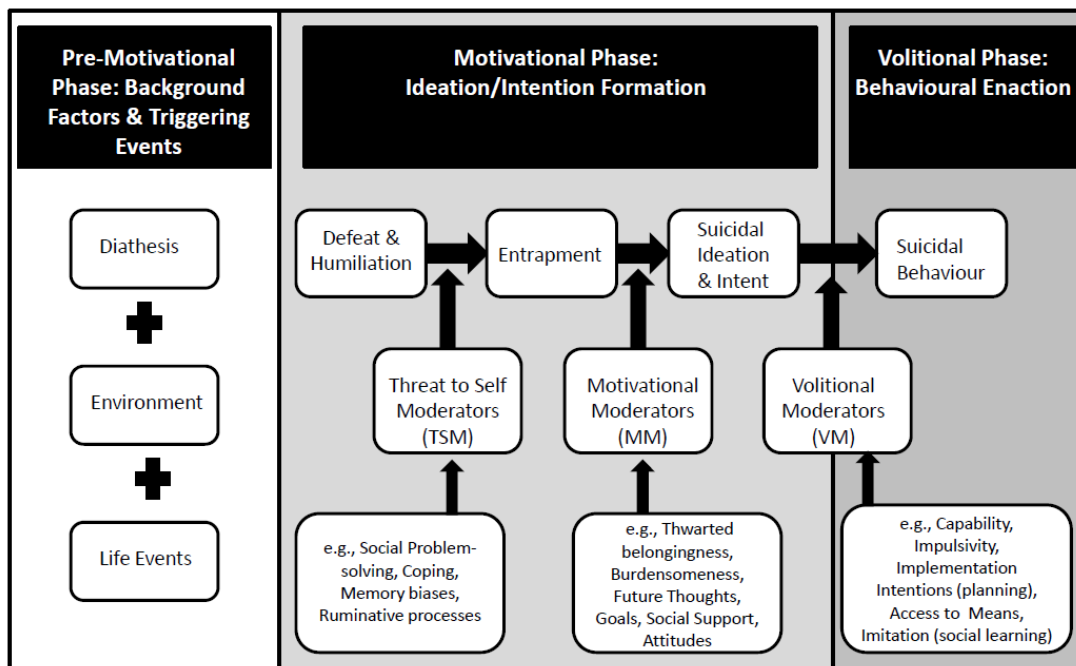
Pre-Motivational Phase: Background Factors & Triggering Events

Diathesis

Environment

Life Events

Motivational Phase: Ideation/Intention Formation

Defeat & Humiliation

Entrapment

Suicidal Ideation & Intent

Threat to Self Moderators (TSM)

Motivational Moderators (MM)

e.g., Social Problem-solving, Coping, Memory biases, Ruminative processes

e.g., Thwarted belongingness, Burdensomeness, Future Thoughts, Goals, Social Support, Attitudes

Volitional Phase: Behavioural Enaction

Suicidal Behaviour

Volitional Moderators (VM)

e.g., Capability, Impulsivity, Implementation Intentions (planning), Access to Means, Imitation (social learning)